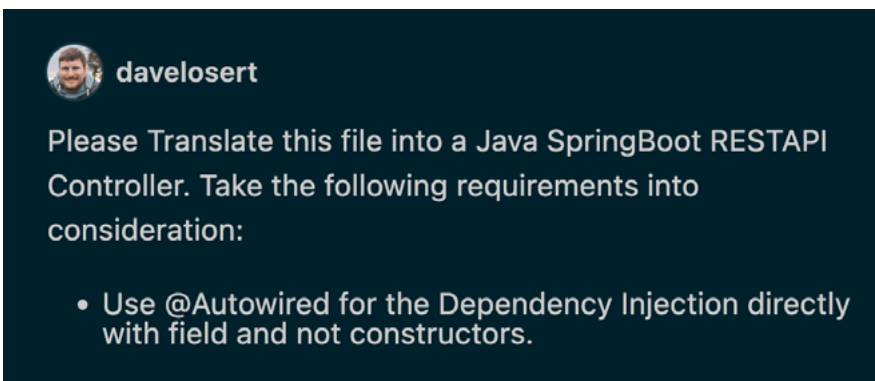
davelosert

Please Translate this file into a Java SpringBoot RESTAPI Controller. Take the following requirements into consideration:

• Use @Autowired for the Dependency Injection directly with field and not constructors.